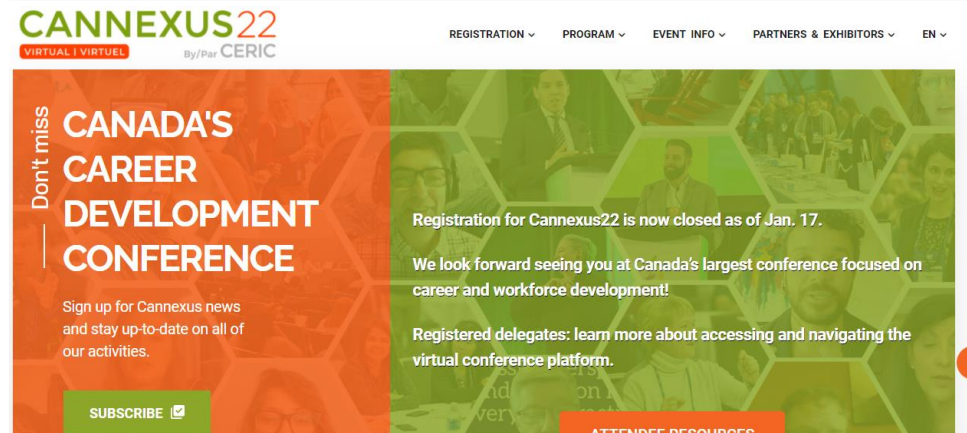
CANNEXUS22
VIRTUAL | VIRTUEL
By/Par CERIC

REGISTRATION PROGRAM EVENT INFO PARTNERS & EXHIBITORS EN

Don't miss

CANADA'S CAREER DEVELOPMENT CONFERENCE

Sign up for Cannexus news and stay up-to-date on all of our activities.

SUBSCRIBE

Registration for Cannexus22 is now closed as of Jan. 17.

We look forward seeing you at Canada's largest conference focused on career and workforce development!

Registered delegates: learn more about accessing and navigating the virtual conference platform.

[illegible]